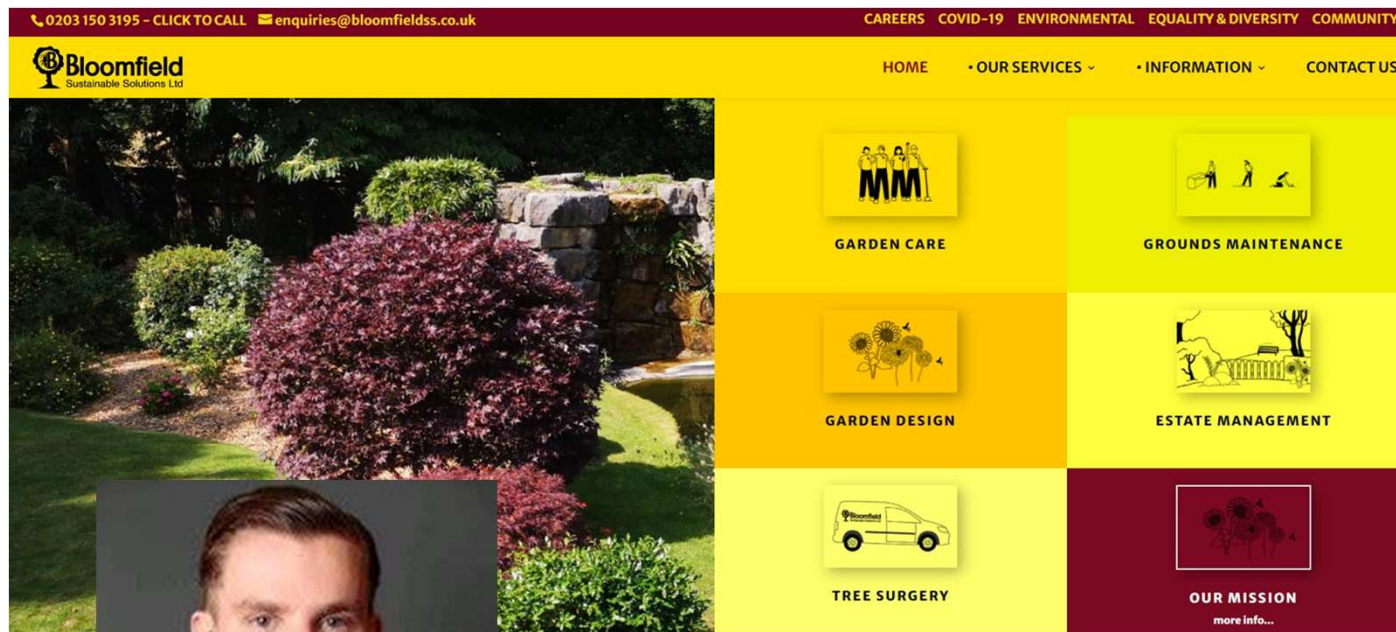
0203 150 3195 – CLICK TO CALL enquiries@bloomfieldss.co.uk CAREERS COVID-19 ENVIRONMENTAL EQUALITY & DIVERSITY COMMUNITY

Bloomfield Sustainable Solutions Ltd

HOME • OUR SERVICES • INFORMATION CONTACT US

GARDEN CARE

GROUNDS MAINTENANCE

GARDEN DESIGN

ESTATE MANAGEMENT

Bloomfield

TREE SURGERY

OUR MISSION
more info...